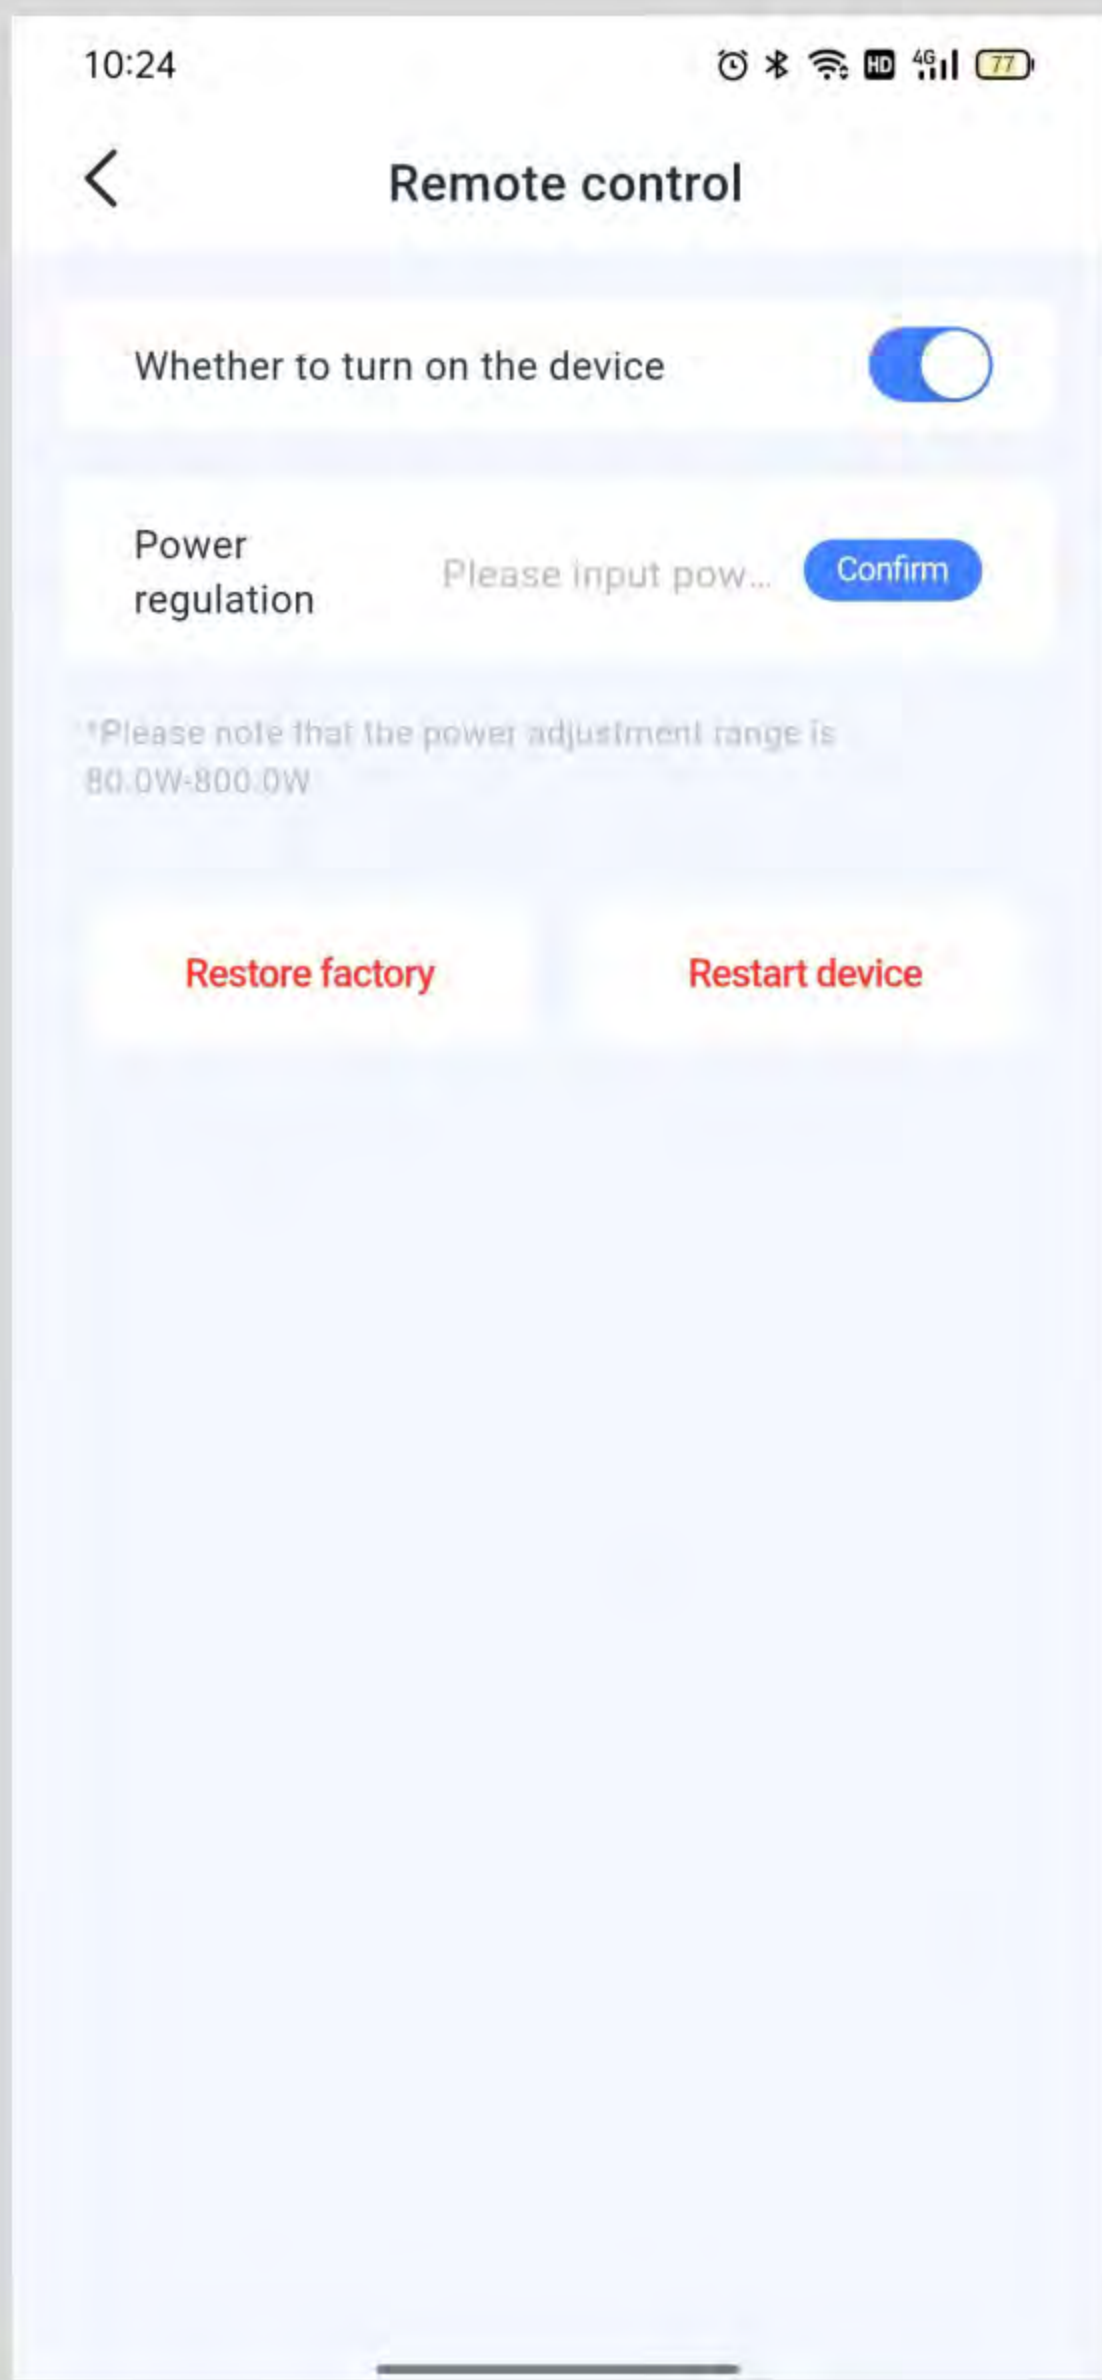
10:24

HD 4G 77

Remote control

Whether to turn on the device

Power regulation

Please input pow...

Confirm

*Please note that the power adjustment range is 80.0W-800.0W

Restore factory

Restart device